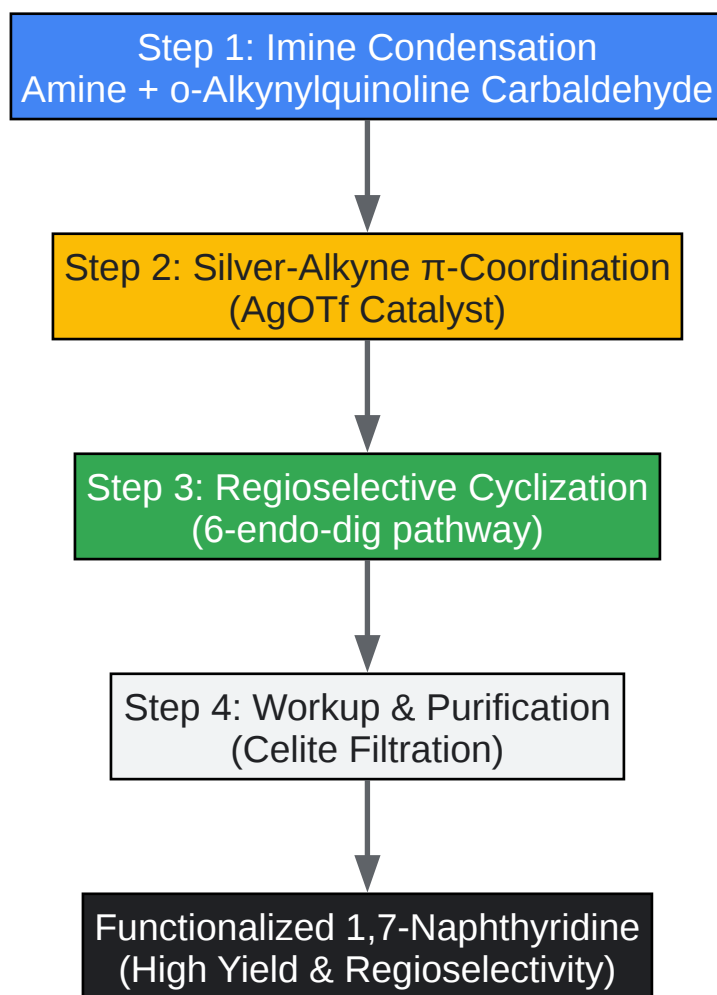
Step 1: Imine Condensation
Amine + o-Alkynylquinoline Carbaldehyde

Step 2: Silver-Alkyne π-Coordination
(AgOTf Catalyst)

Step 3: Regioselective Cyclization
(6-endo-dig pathway)

Step 4: Workup & Purification
(Celite Filtration)

Functionalized 1,7-Naphthyridine
(High Yield & Regioselectivity)